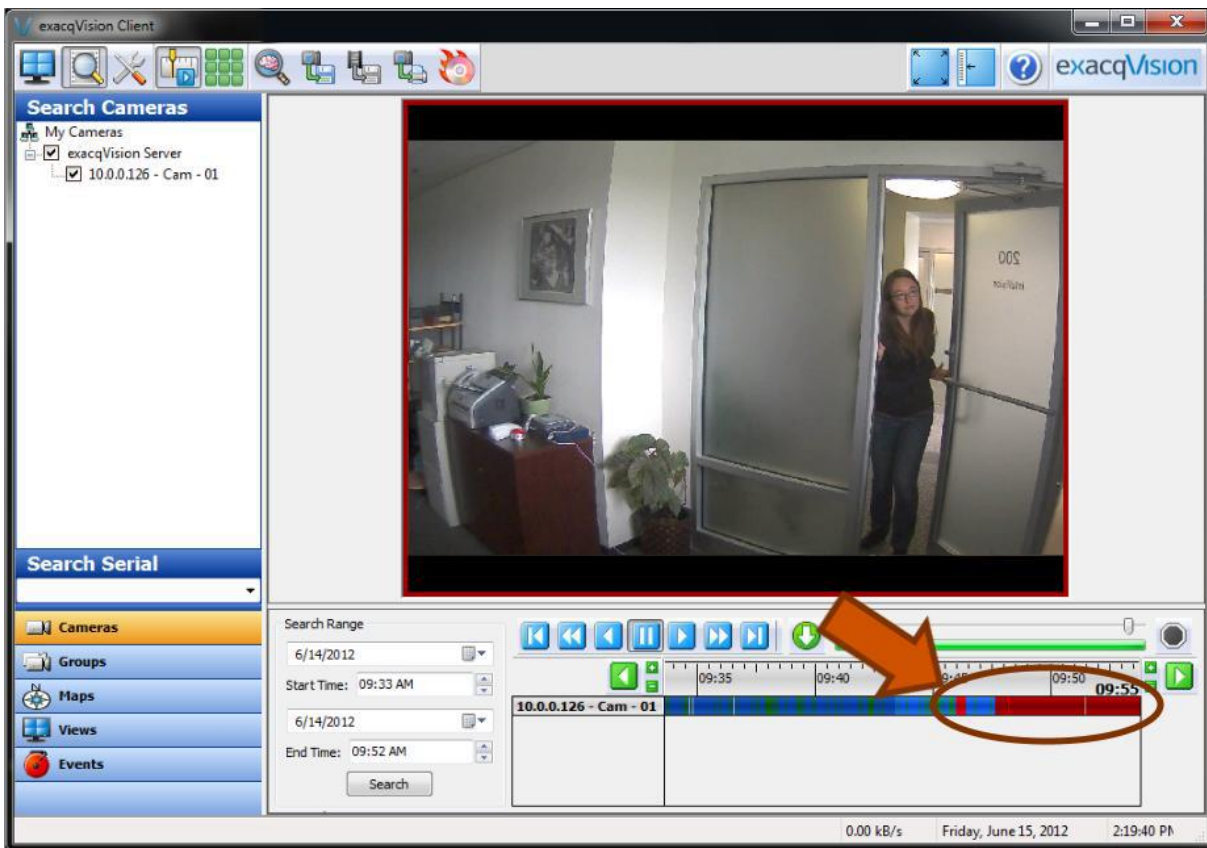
exacqVision Client

exacqVision

Search Cameras

My Cameras

exacqVision Server

10.0.0.126 - Cam - 01

200

Search Serial

Cameras

Groups

Maps

Views

Events

Search Range

6/14/2012

Start Time: 09:33 AM

6/14/2012

End Time: 09:52 AM

Search

09:35 09:40 09:4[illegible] 09:50 09:55

10.0.0.126 - Cam - 01

0.00 kB/s Friday, June 15, 2012 2:19:40 PN